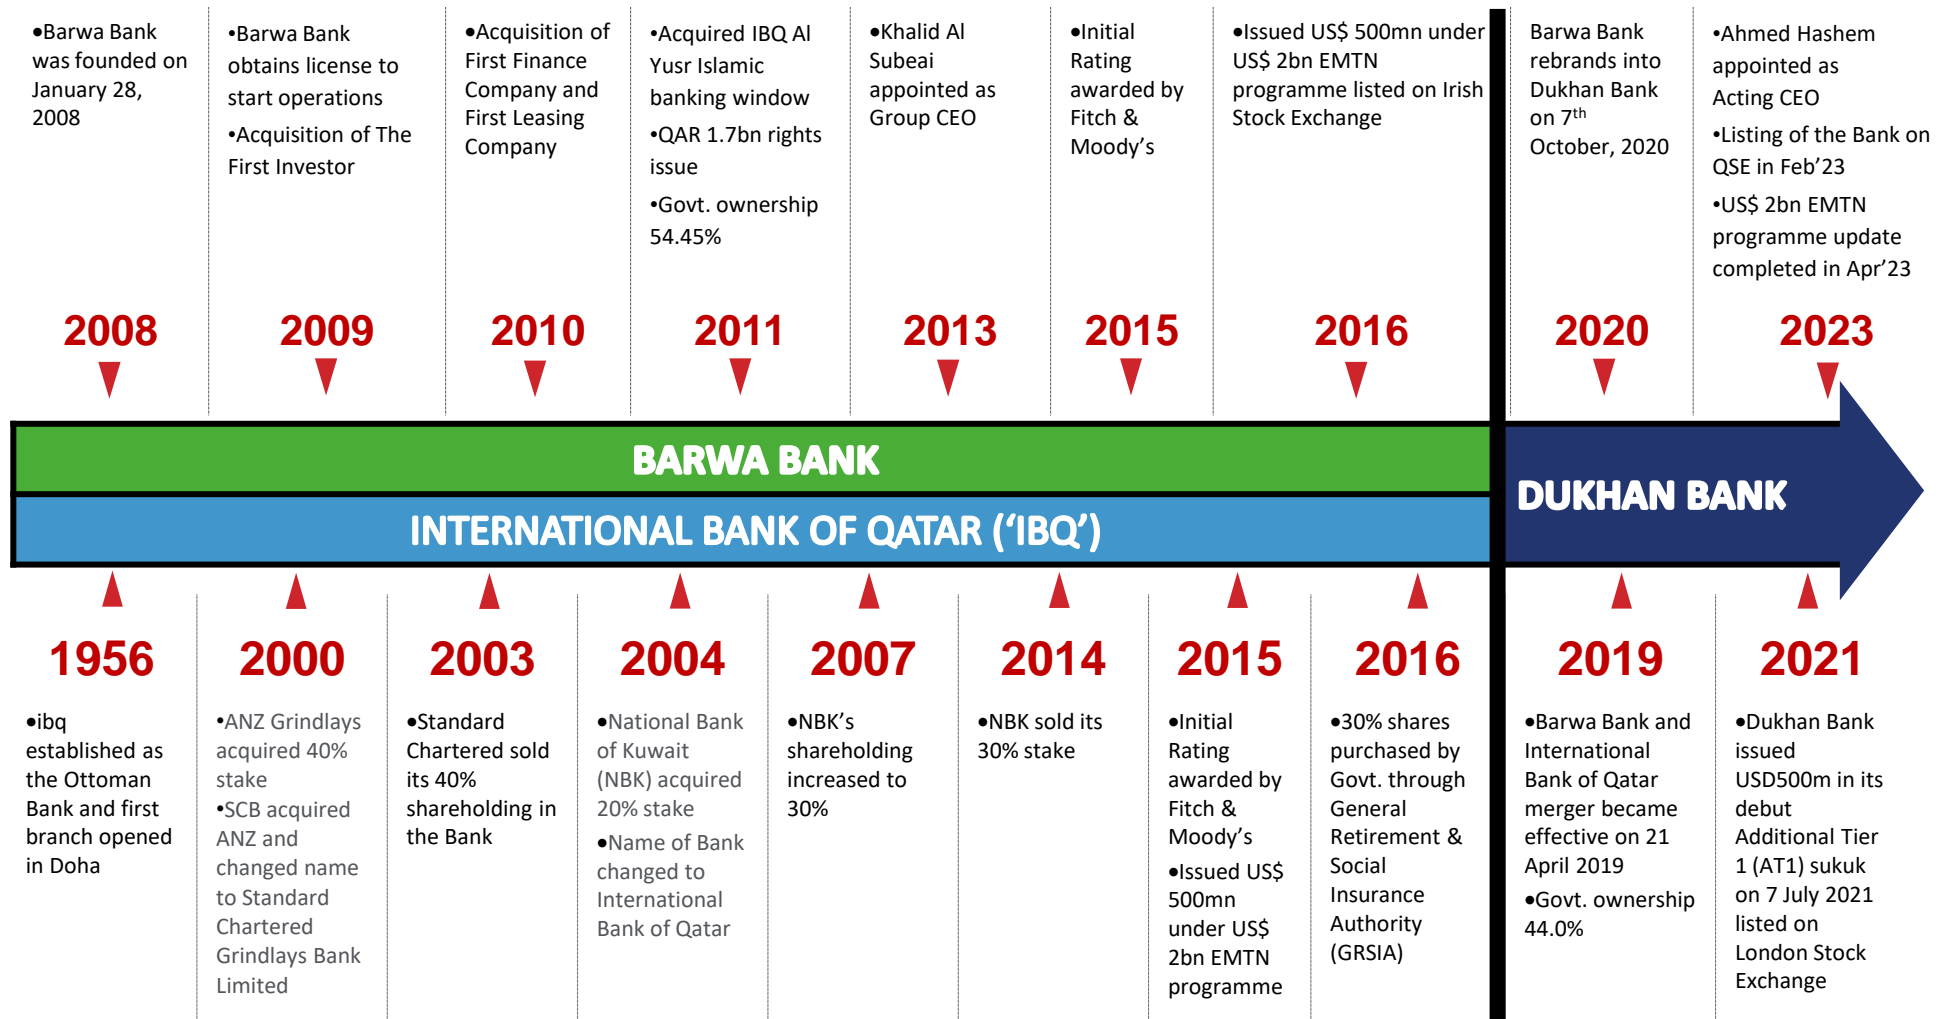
•Barwa Bank was founded on January 28, 2008

•Barwa Bank obtains license to start operations
•Acquisition of The First Investor

•Acquisition of First Finance Company and First Leasing Company

•Acquired IBQ Al Yusr Islamic banking window
•QAR 1.7bn rights issue
•Govt. ownership 54.45%

•Khalid Al Subeai appointed as Group CEO

•Initial Rating awarded by Fitch & Moody's

•Issued US$ 500mn under US$ 2bn EMTN programme listed on Irish Stock Exchange

Barwa Bank rebrands into Dukhan Bank on 7$^{th}$ October, 2020

•Ahmed Hashem appointed as Acting CEO
•Listing of the Bank on QSE in Feb'23
•US$ 2bn EMTN programme update completed in Apr'23

2008 2009 2010 2011 2013 2015 2016 2020 2023

BARWA BANK

INTERNATIONAL BANK OF QATAR ('IBQ')

DUKHAN BANK

1956 2000 2003 2004 2007 2014 2015 2016 2019 2021

•ibq established as the Ottoman Bank and first branch opened in Doha

•ANZ Grindlays acquired 40% stake
•SCB acquired ANZ and changed name to Standard Chartered Grindlays Bank Limited

•Standard Chartered sold its 40% shareholding in the Bank

•National Bank of Kuwait (NBK) acquired 20% stake
•Name of Bank changed to International Bank of Qatar

•NBK's shareholding increased to 30%

•NBK sold its 30% stake

•Initial Rating awarded by Fitch & Moody's
•Issued US$ 500mn under US$ 2bn EMTN programme

•30% shares purchased by Govt. through General Retirement & Social Insurance Authority (GRSIA)

•Barwa Bank and International Bank of Qatar merger became effective on 21 April 2019
•Govt. ownership 44.0%

•Dukhan Bank issued USD500m in its debut Additional Tier 1 (AT1) sukuk on 7 July 2021 listed on London Stock Exchange